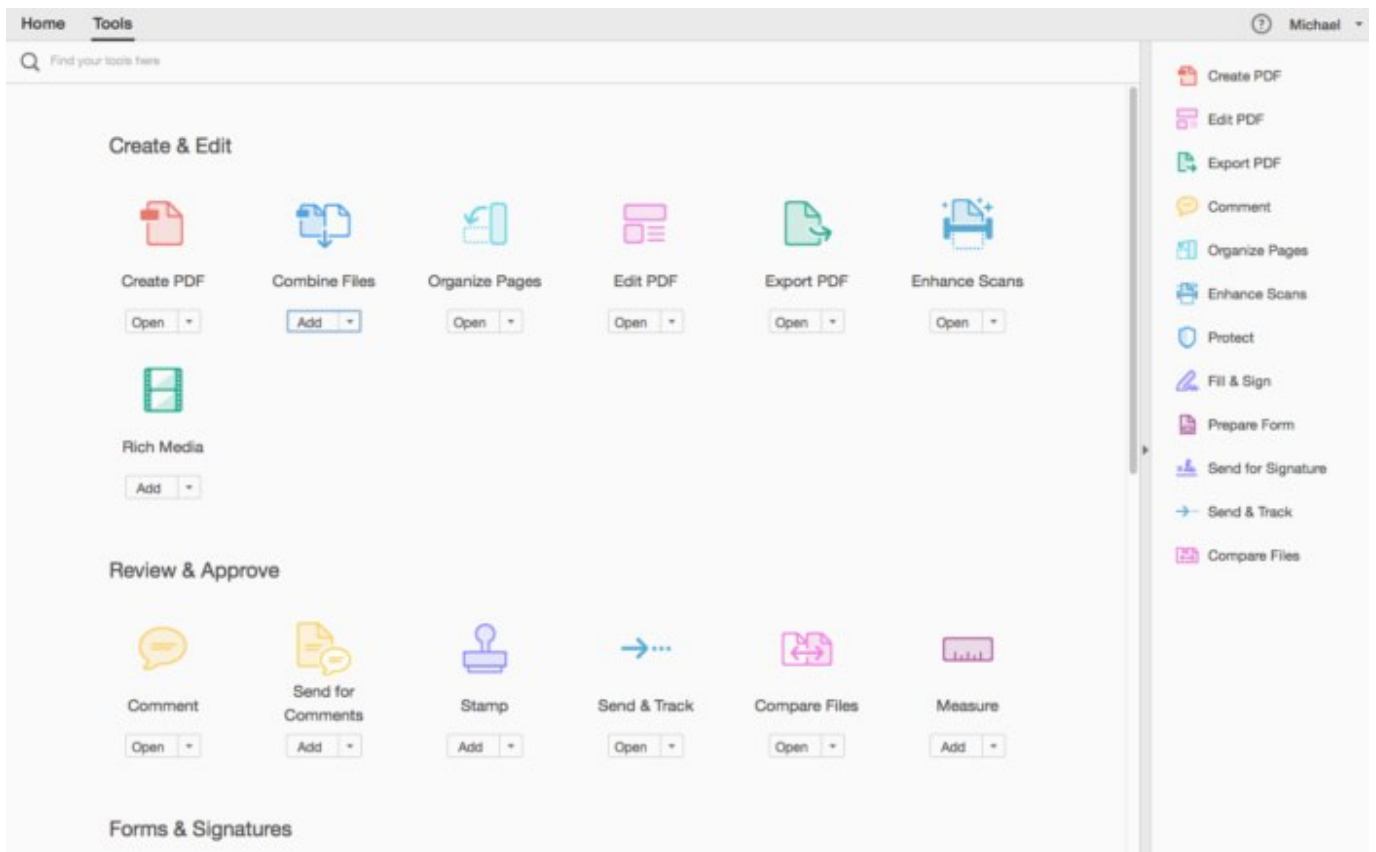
Home Tools

Michael

Find your tools here

Create & Edit

Create PDF
Open

Combine Files
Add

Organize Pages
Open

Edit PDF
Open

Export PDF
Open

Enhance Scans
Open

Rich Media
Add

Review & Approve

Comment
Open

Send for Comments
Add

Stamp
Add

Send & Track
Open

Compare Files
Open

Measure
Add

Forms & Signatures

Create PDF
Edit PDF
Export PDF
Comment
Organize Pages
Enhance Scans
Protect
Fill & Sign
Prepare Form
Send for Signature
Send & Track
Compare Files